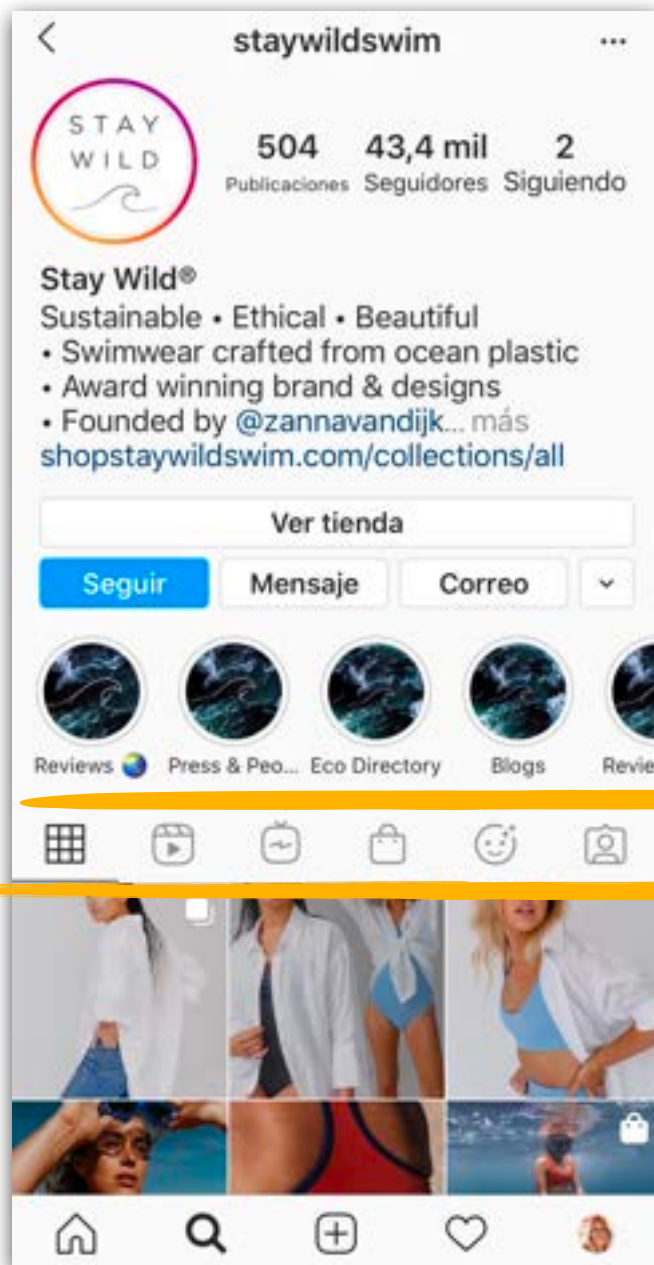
staywildswim

STAY WILD

504 Publicaciones
43,4 mil Seguidores
2 Siguiendo

Stay Wild®
Sustainable • Ethical • Beautiful
• Swimwear crafted from ocean plastic
• Award winning brand & designs
• Founded by @zannavandijk... más
shopstaywildswim.com/collections/all

Ver tienda

Seguir
Mensaje
Correo

Reviews 🌏
Press & Peo...
Eco Directory
Blogs
Revie